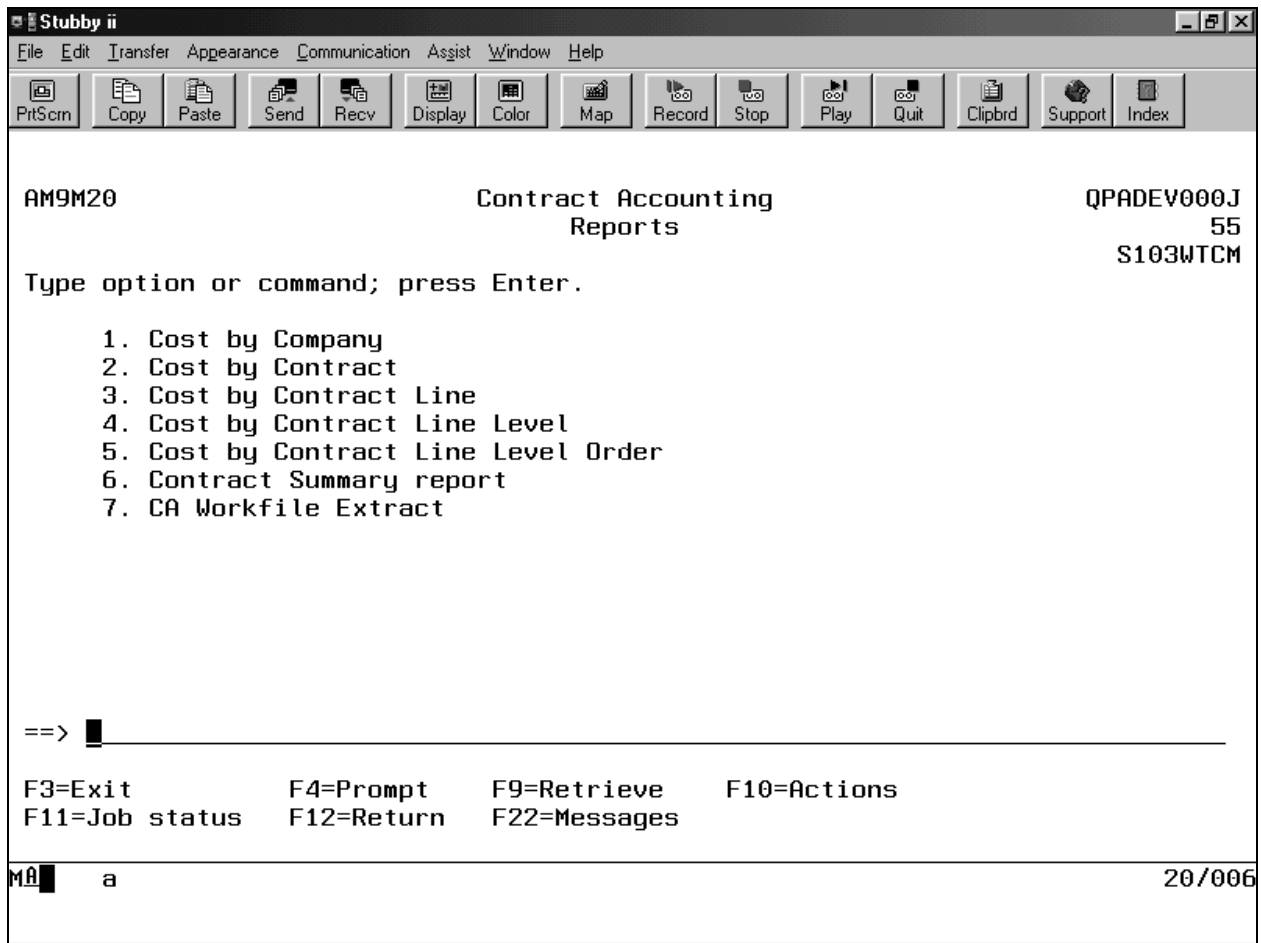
Stubby ii

File Edit Transfer Appearance Communication Assist Window Help

PrtScrn Copy Paste Send Recv Display Color Map Record Stop Play Quit Clipbrd Support Index

AM9M20 Contract Accounting QPADEV000J
Reports 55
S103WTCM

Type option or command; press Enter.

1. Cost by Company
2. Cost by Contract
3. Cost by Contract Line
4. Cost by Contract Line Level
5. Cost by Contract Line Level Order
6. Contract Summary report
7. CA Workfile Extract

==>

F3=Exit F4=Prompt F9=Retrieve F10=Actions
F11=Job status F12=Return F22=Messages

MA a 20/006